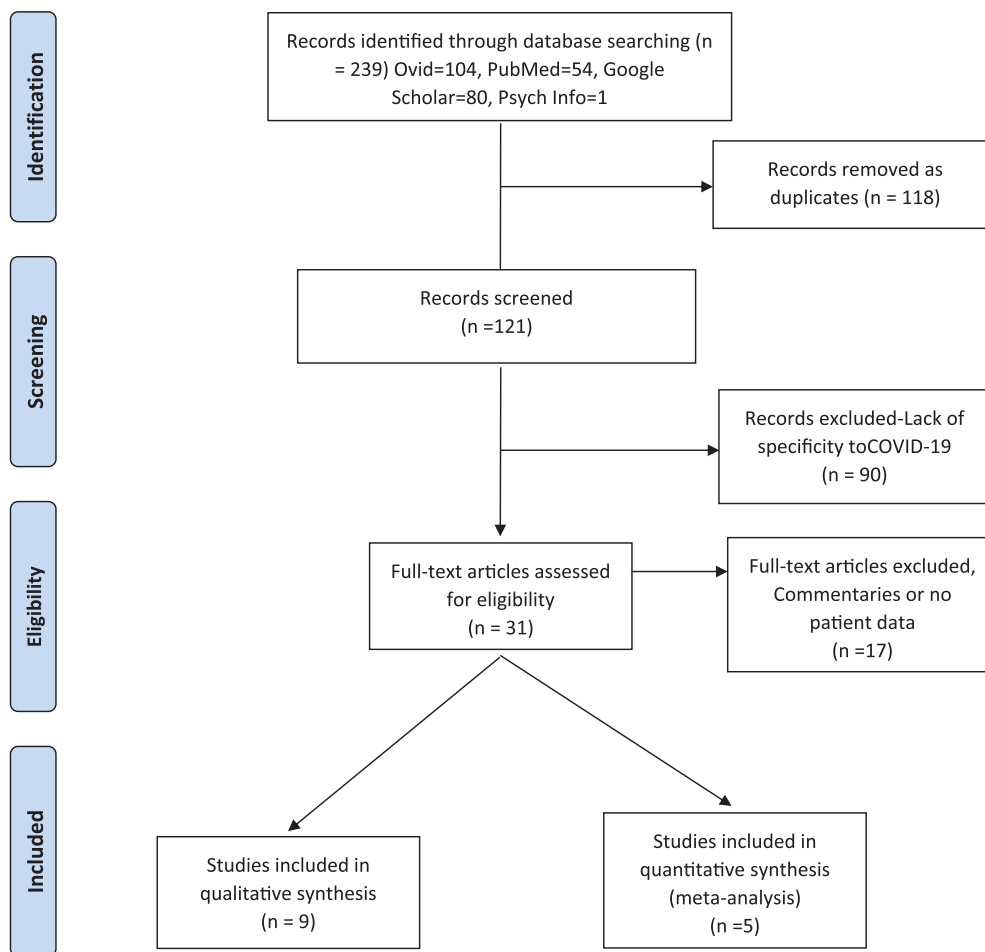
Identification

Records identified through database searching (n = 239) Ovid=104, PubMed=54, Google Scholar=80, Psych Info=1

Records removed as duplicates (n = 118)

Screening

Records screened (n =121)

Records excluded-Lack of specificity toCOVID-19 (n = 90)

Eligibility

Full-text articles assessed for eligibility (n = 31)

Full-text articles excluded, Commentaries or no patient data (n =17)

Included

Studies included in qualitative synthesis (n = 9)

Studies included in quantitative synthesis (meta-analysis) (n =5)